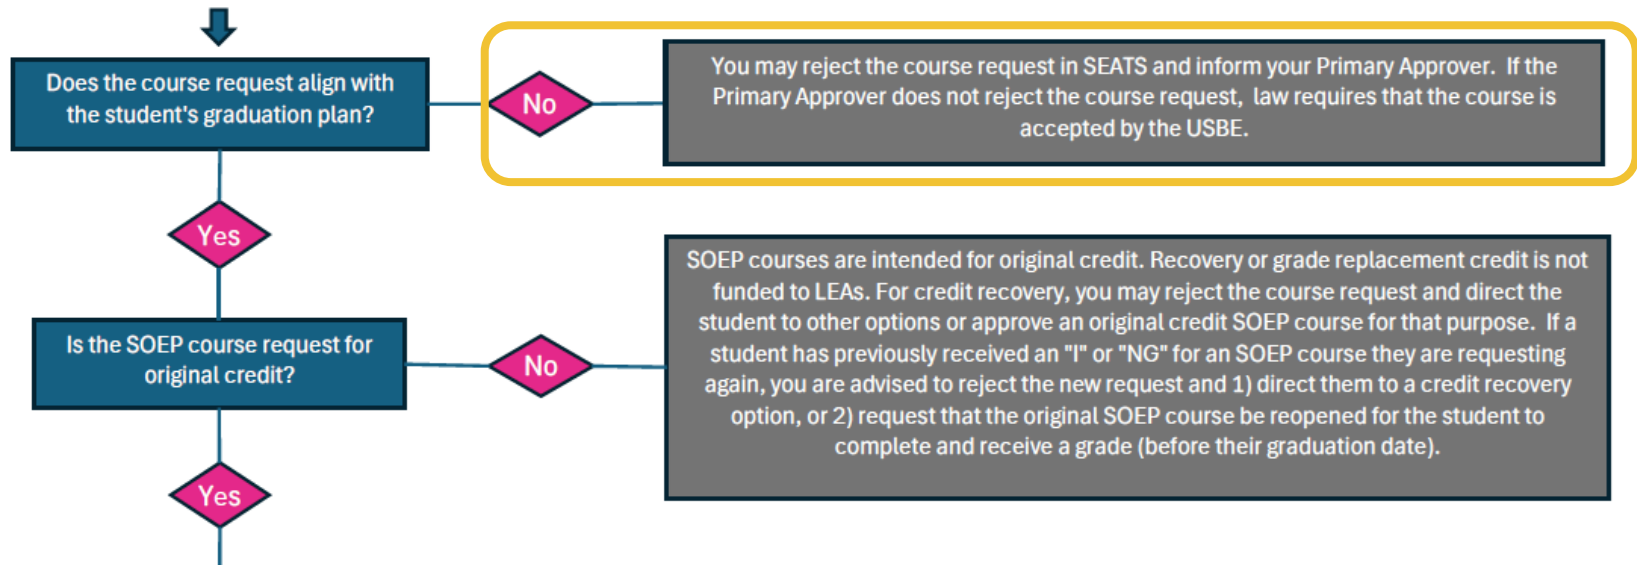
Does the course request align with the student's graduation plan?

No

You may reject the course request in SEATS and inform your Primary Approver. If the Primary Approver does not reject the course request, law requires that the course is accepted by the USBE.

Yes

Is the SOEP course request for original credit?

No

SOEP courses are intended for original credit. Recovery or grade replacement credit is not funded to LEAs. For credit recovery, you may reject the course request and direct the student to other options or approve an original credit SOEP course for that purpose. If a student has previously received an "I" or "NG" for an SOEP course they are requesting again, you are advised to reject the new request and 1) direct them to a credit recovery option, or 2) request that the original SOEP course be reopened for the student to complete and receive a grade (before their graduation date).

Yes